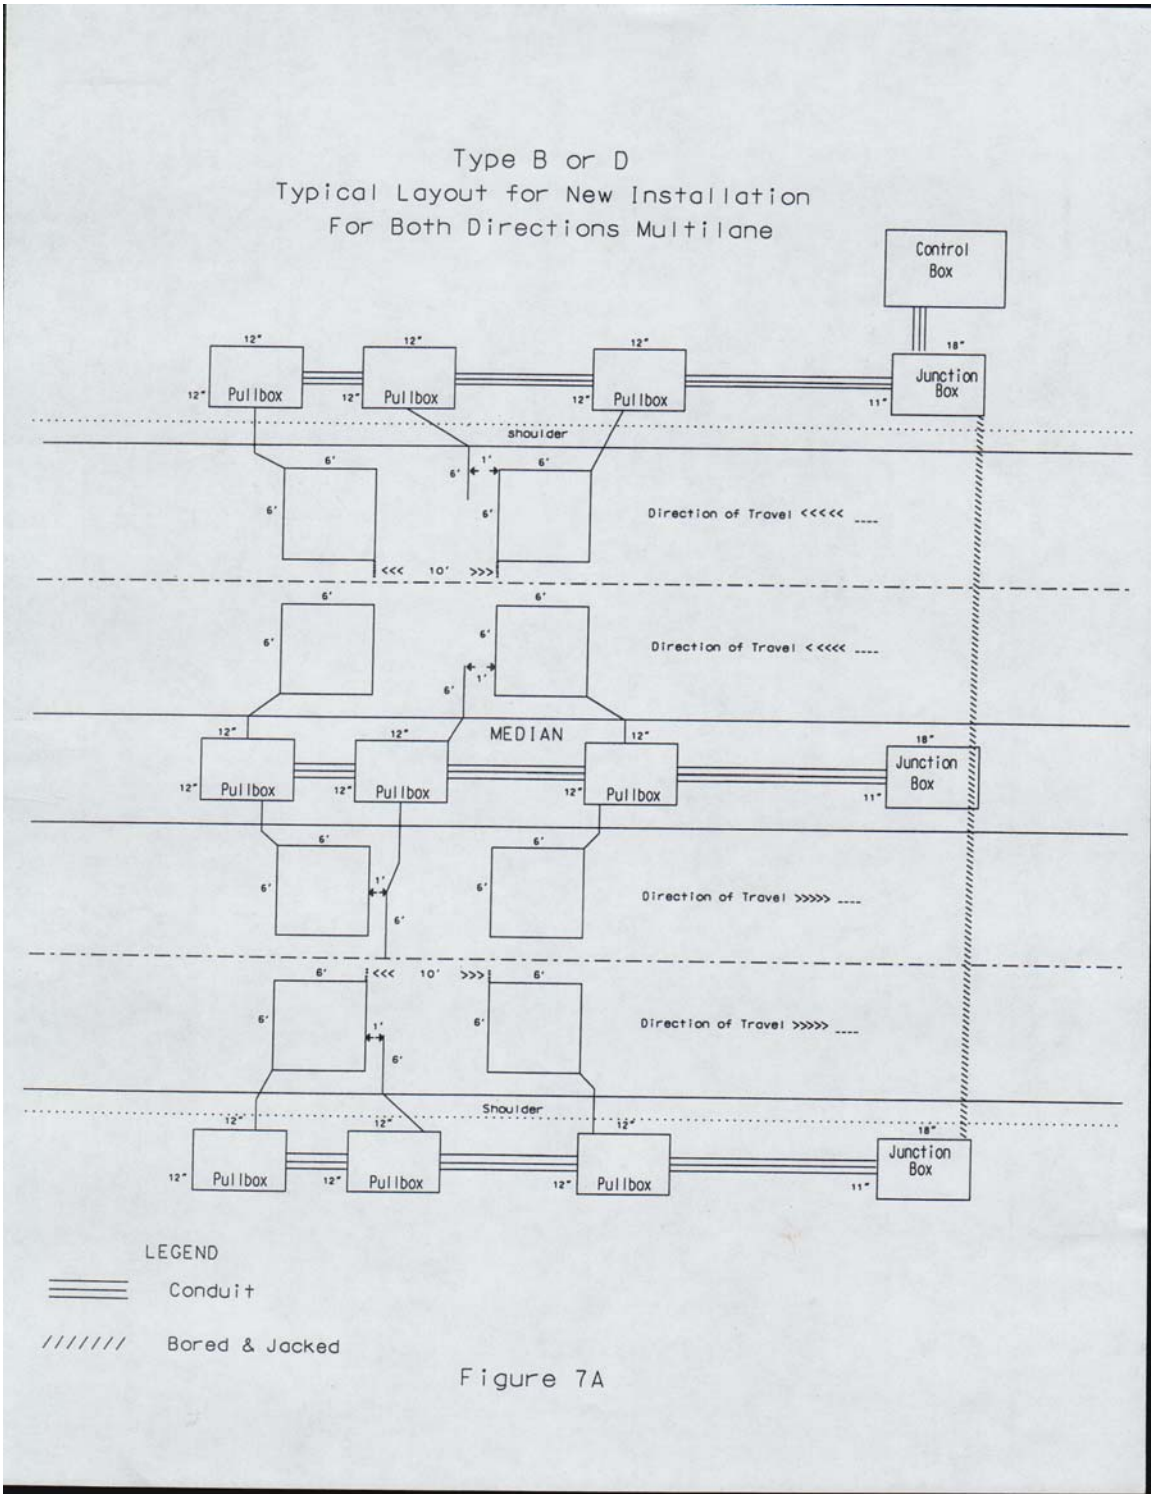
Type B or D
Typical Layout for New Installation
For Both Directions Multilane

Control Box

12"
12" Pullbox
12"
12" Pullbox
12"
12" Pullbox
18"
Junction Box
11"

Shoulder

6'
6'
6'
1'
6'
6'
Direction of Travel <<<<< ----
<<< 10' >>>

6'
6'
6'
6'
1'
6'
Direction of Travel <<<<< ----

MEDIAN
12"
12" Pullbox
12"
12" Pullbox
12"
12" Pullbox
18"
Junction Box
11"

6'
6'
1'
6'
6'
6'
Direction of Travel >>>>> ----

6' <<< 10' >>> 6'
6'
1'
6'
6'
Direction of Travel >>>>> ----

Shoulder
12"
12" Pullbox
12"
12" Pullbox
12"
12" Pullbox
18"
Junction Box
11"

LEGEND
Conduit
/////// Bored & Jacked

Figure 7A